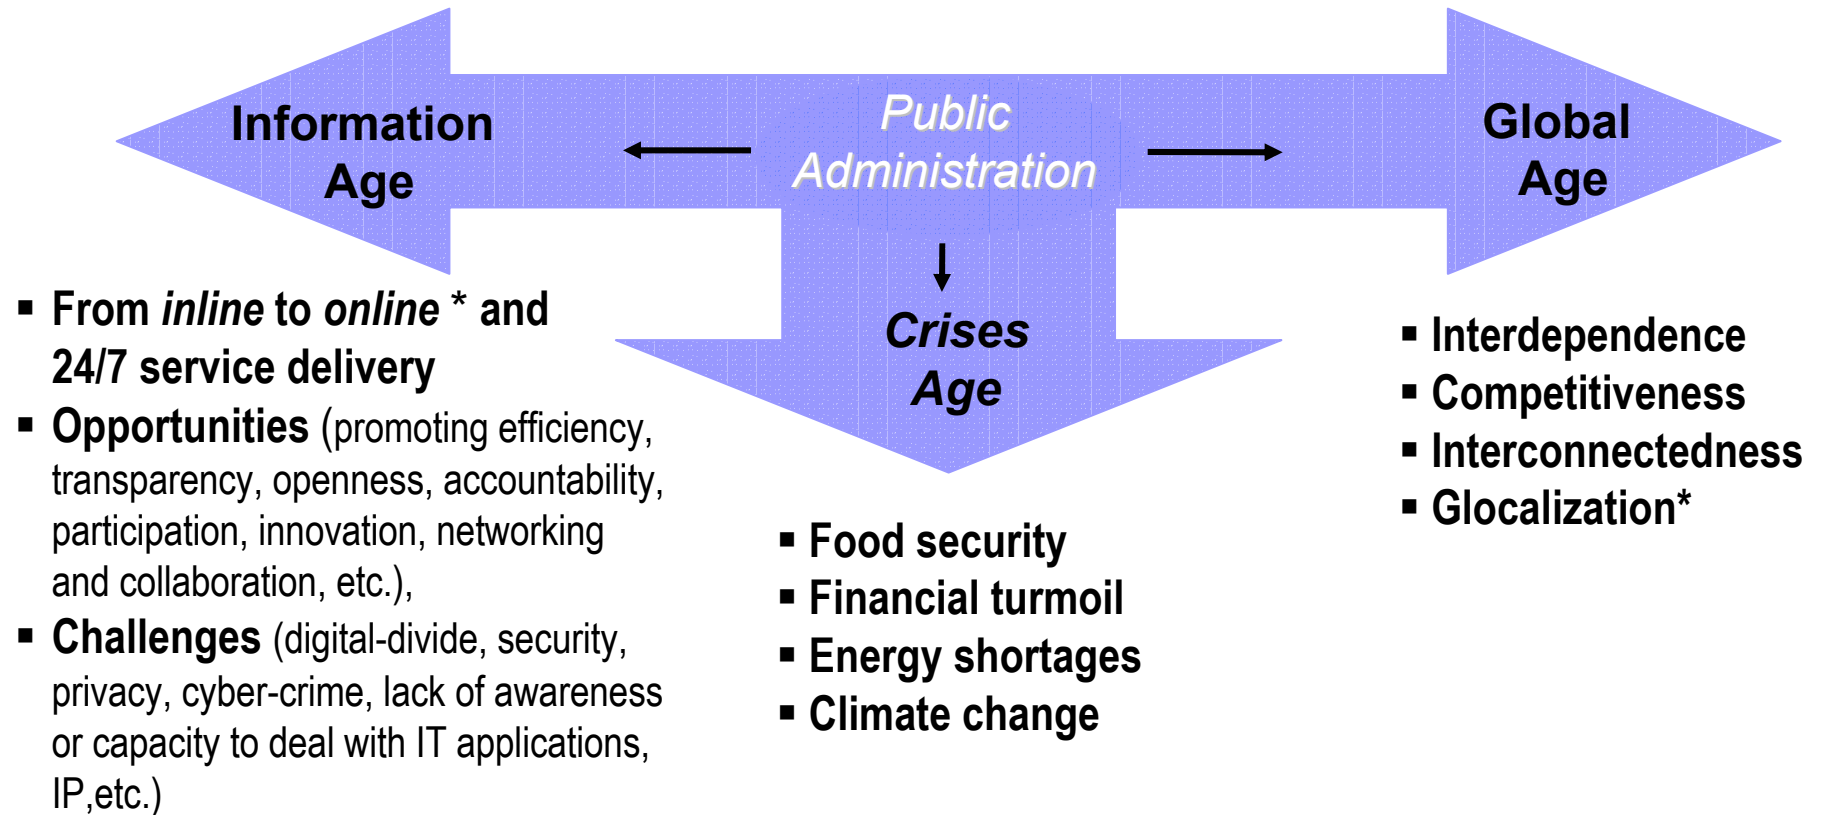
Information Age

Public Administration

Global Age

Crises Age

- From *inline* to *online* * and 24/7 service delivery
- Opportunities (promoting efficiency, transparency, openness, accountability, participation, innovation, networking and collaboration, etc.),
- Challenges (digital-divide, security, privacy, cyber-crime, lack of awareness or capacity to deal with IT applications, IP,etc.)

- Food security
- Financial turmoil
- Energy shortages
- Climate change

- Interdependence
- Competitiveness
- Interconnectedness
- Glocalization*